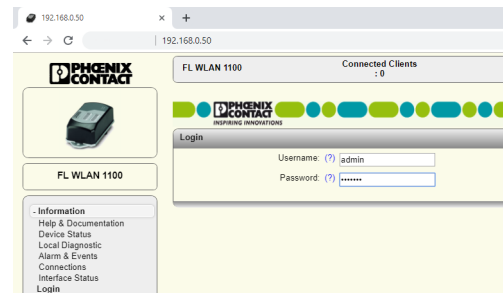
192.168.0.50 ×
+
← → C
192.168.0.50

PHŒNIX CONTACT

FL WLAN 1100

Connected Clients : 0

PHŒNIX CONTACT INSPIRING INNOVATIONS

FL WLAN 1100

Login
Username: (?) admin
Password: (?) •••••••

- Information
Help & Documentation
Device Status
Local Diagnostic
Alarm & Events
Connections
Interface Status
Login